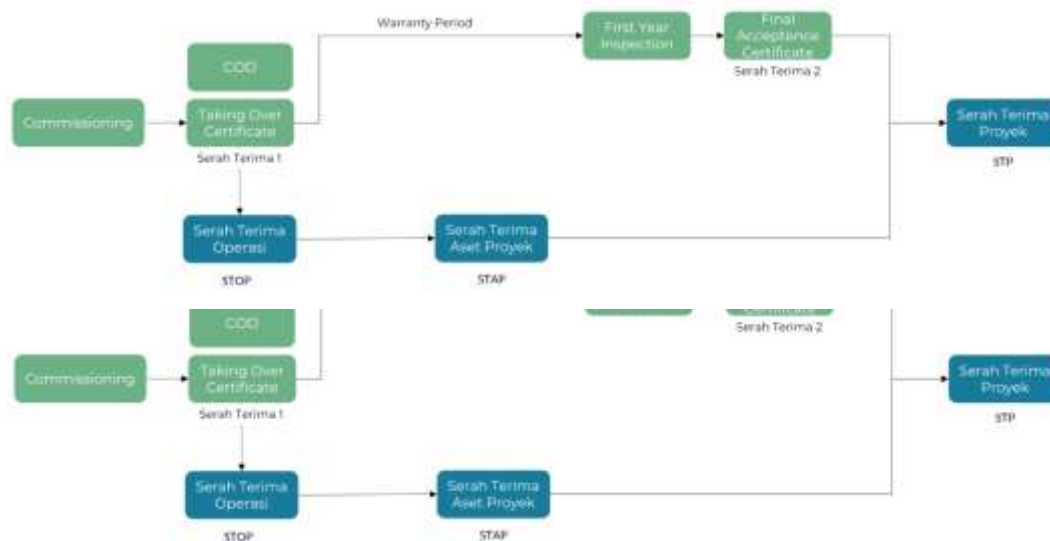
Warranty Period

First Year Inspection

Final Acceptence Certificate

Serah Terima 2

COD

Commissioning

Taking Over Certificate

Serah Terima 1

Serah Terima Proyek

STP

Serah Terima Operasi

STOP

Serah Terima Aset Proyek

STAP

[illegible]

Serah Terima 2

COD

Commissioning

Taking Over Certificate

Serah Terima 1

Serah Terima Proyek

STP

Serah Terima Operasi

STOP

Serah Terima Aset Proyek

STAP